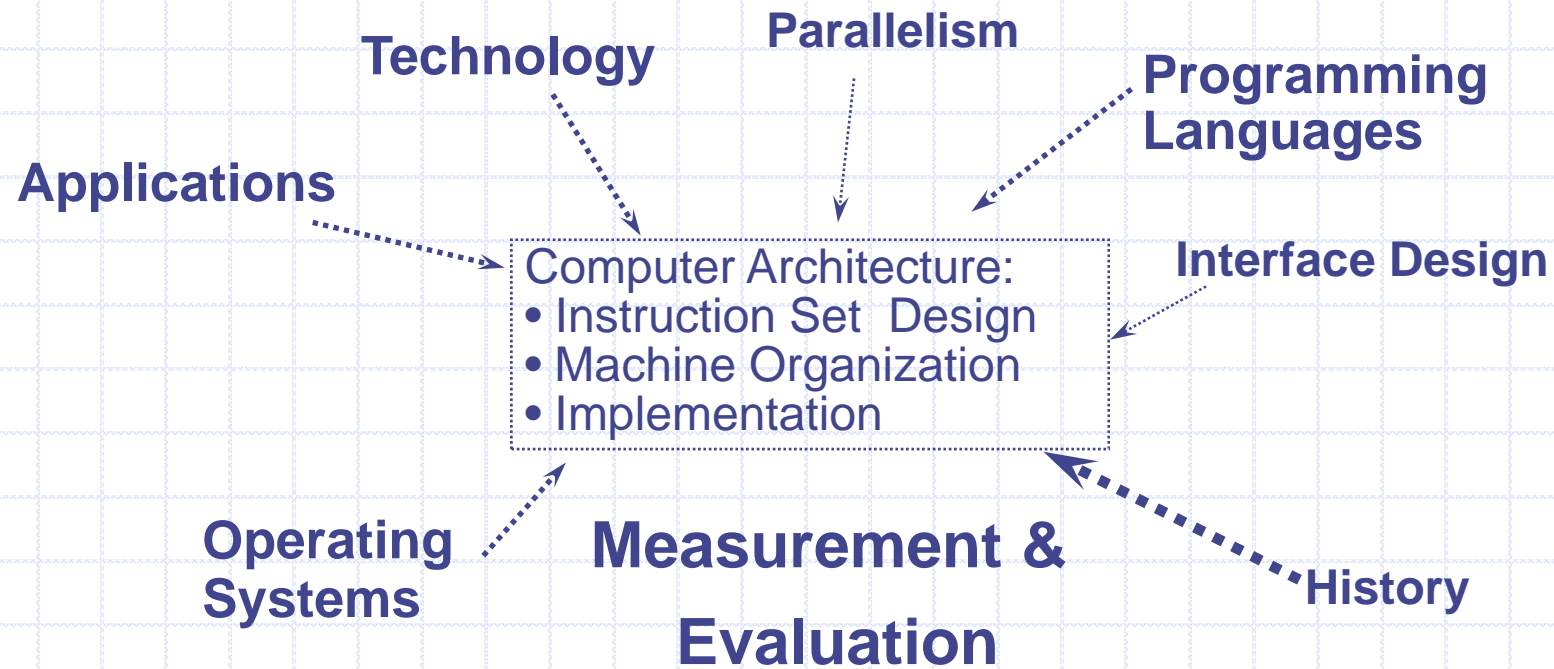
Technology

Parallelism

Programming Languages

Applications

Computer Architecture:
• Instruction Set Design
• Machine Organization
• Implementation

Interface Design

Operating Systems

Measurement & Evaluation

History